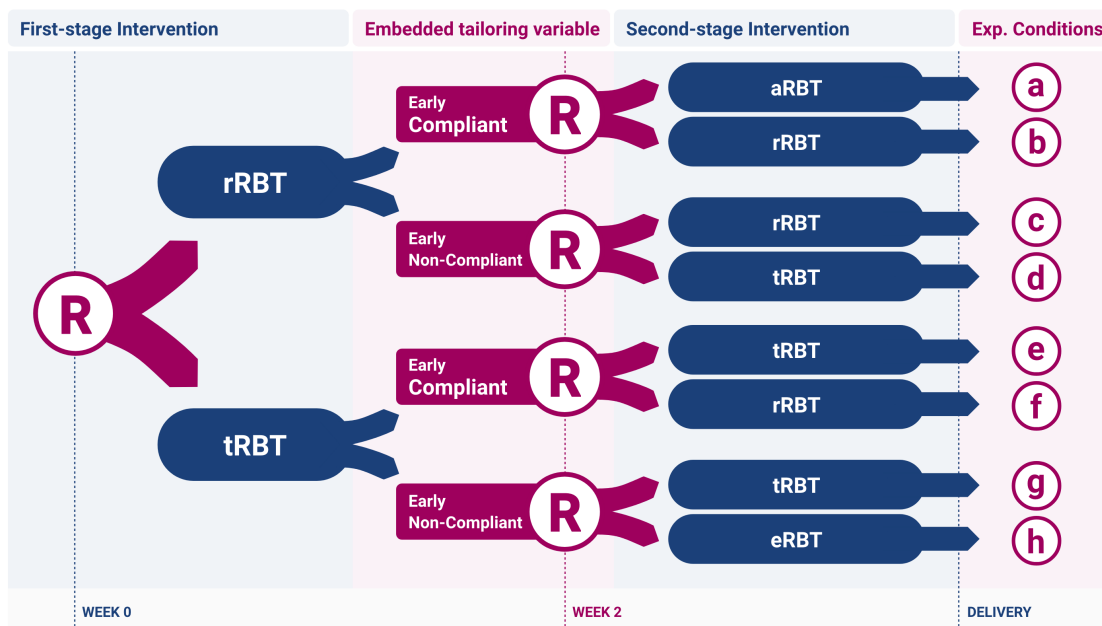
First-stage Intervention

Embedded tailoring variable

Second-stage Intervention

Exp. Conditions

R

rRBT

tRBT

Early Compliant

R

Early Non-Compliant

R

Early Compliant

R

Early Non-Compliant

R

aRBT

rRBT

rRBT

tRBT

tRBT

rRBT

tRBT

eRBT

a

b

c

d

e

f

g

h

WEEK 0

WEEK 2

DELIVERY